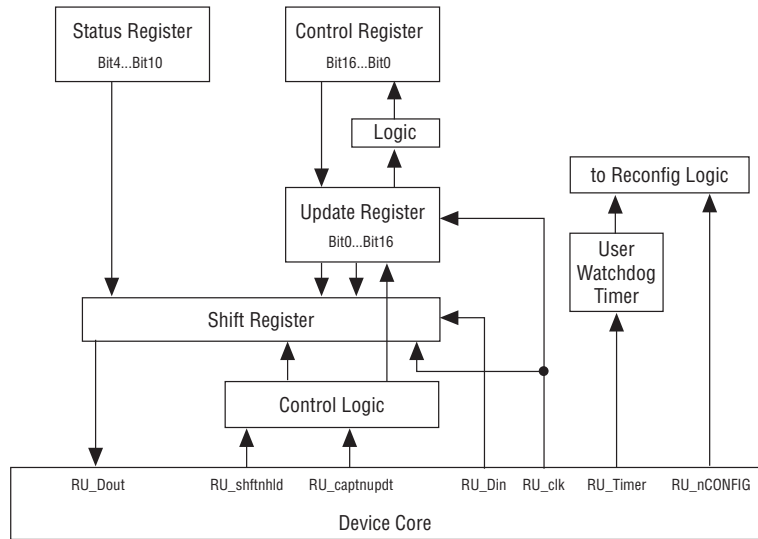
Status Register
Bit4...Bit10

Control Register
Bit16...Bit0

Logic

to Reconfig Logic

Update Register
Bit0...Bit16

User
Watchdog
Timer

Shift Register

Control Logic

RU_Dout
RU_shftnhld
RU_captnupdt
RU_Din
RU_clk
RU_Timer
RU_nCONFIG

Device Core